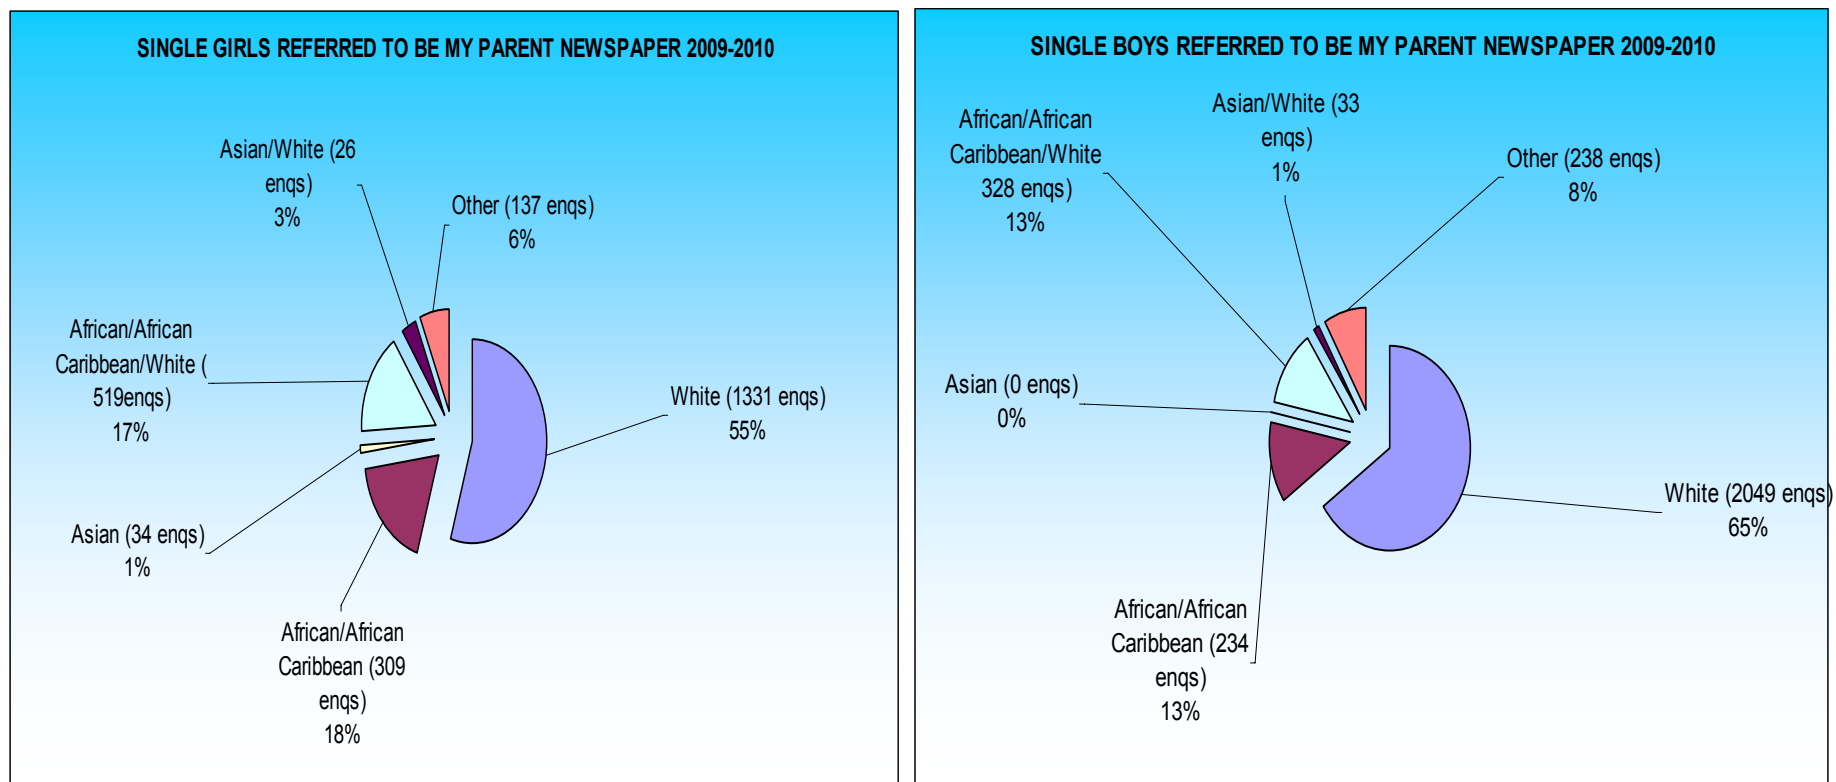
SINGLE GIRLS REFERRED TO BE MY PARENT NEWSPAPER 2009-2010

Asian/White (26 enqs) 3%

Other (137 enqs) 6%

African/African Caribbean/White ( 519enqs) 17%

White (1331 enqs) 55%

Asian (34 enqs) 1%

African/African Caribbean (309 enqs) 18%

SINGLE BOYS REFERRED TO BE MY PARENT NEWSPAPER 2009-2010

African/African Caribbean/White 328 enqs) 13%

Asian/White (33 enqs) 1%

Other (238 enqs) 8%

Asian (0 enqs) 0%

White (2049 enqs) 65%

African/African Caribbean (234 enqs) 13%